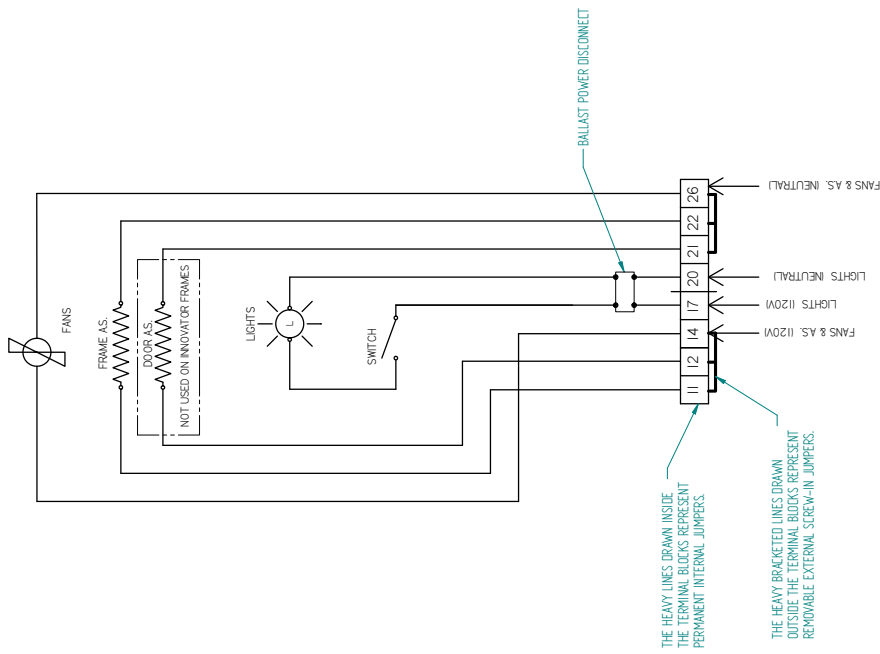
BALLAST POWER DISCONNECT

FANS & A.S. (NEUTRAL)

26
22
21
20
17
14
12
11

LIGHTS (NEUTRAL)

LIGHTS (120V)

FANS & A.S. (120V)

FANS

FRAME A.S.

DOOR A.S.

NOT USED ON INNOVATOR FRAMES

LIGHTS

L

SWITCH

THE HEAVY LINES DRAWN INSIDE THE TERMINAL BLOCKS REPRESENT PERMANENT INTERNAL JUMPERS.

THE HEAVY BRACKETED LINES DRAWN OUTSIDE THE TERMINAL BLOCKS REPRESENT REMOVABLE EXTERNAL SCREW-IN JUMPERS.